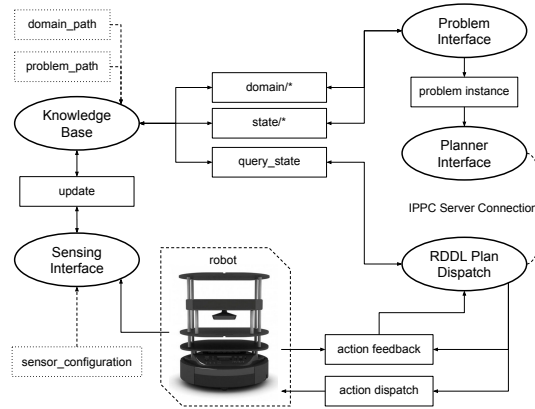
domain_path

problem_path

Knowledge Base

domain/*

state/*

query_state

Problem Interface

problem instance

Planner Interface

IPPC Server Connection

update

Sensing Interface

robot

RDDL Plan Dispatch

sensor_configuration

action feedback

action dispatch